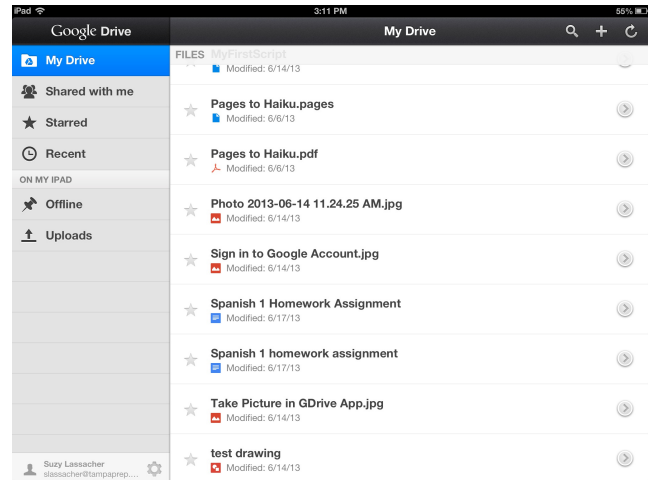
iPad
3:11 PM
55%

Google Drive
My Drive
Shared with me
Starred
Recent
ON MY IPAD
Offline
Uploads
Suzy Lassacher
slassacher@tampaprep....

My Drive
FILES MyFirstScript
Modified: 6/14/13
Pages to Haiku.pages
Modified: 6/6/13
Pages to Haiku.pdf
Modified: 6/6/13
Photo 2013-06-14 11.24.25 AM.jpg
Modified: 6/14/13
Sign in to Google Account.jpg
Modified: 6/14/13
Spanish 1 Homework Assignment
Modified: 6/17/13
Spanish 1 homework assignment
Modified: 6/17/13
Take Picture in GDrive App.jpg
Modified: 6/14/13
test drawing
Modified: 6/14/13